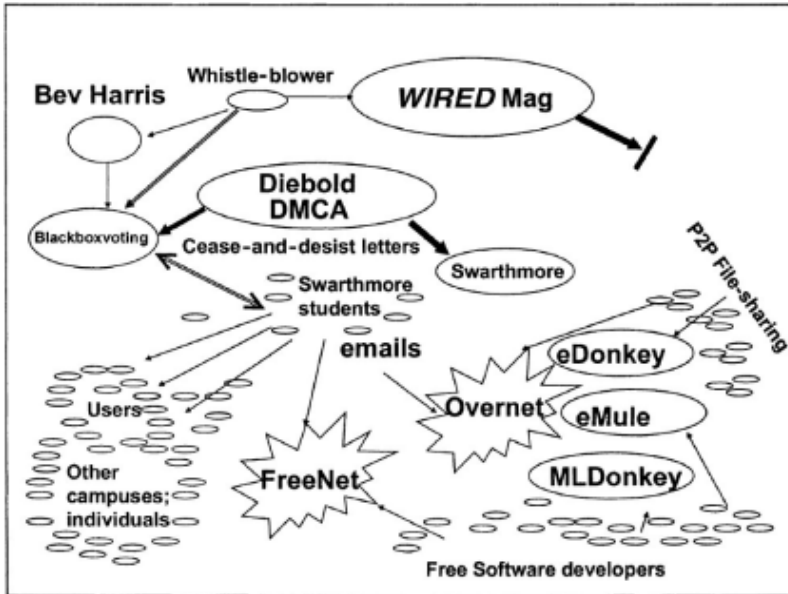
Whistle-blower

Bev Harris

*WIRED* Mag

Diebold DMCA

Blackboxvoting

Cease-and-desist letters

Swarthmore

P2P File-sharing

Swarthmore students

emails

eDonkey

Users

Overnet

eMule

FreeNet

MLDonkey

Other campuses; individuals

Free Software developers